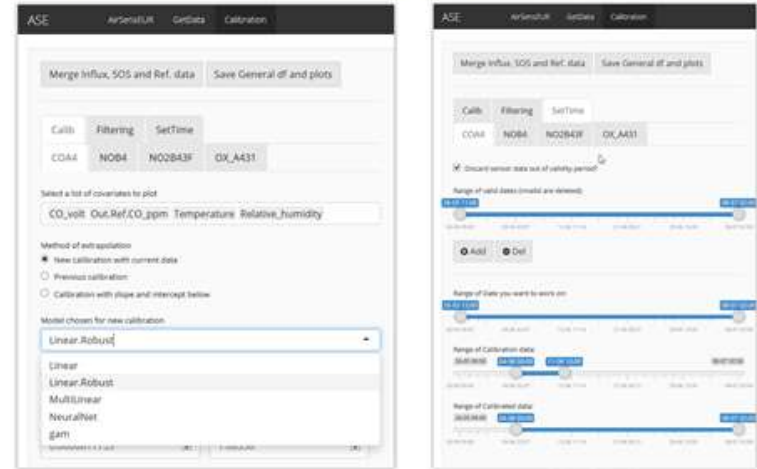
ASE AirSensEUR GetData Calibration

Merge Influx, SOS and Ref. data Save General df and plots

Calib Filtering SetTime

COA4 NOB4 NO2B43F OX_A431

Select a list of covariates to plot

CO_volt Out.Ref.CO_ppm Temperature Relative_humidity

Method of extrapolation

New calibration with current data

Previous calibration

Calibration with slope and intercept below

Model chosen for new calibration

Linear.Robust

Linear

Linear.Robust

MultiLinear

NeuralNet

gam

ASE AirSensEUR GetData Calibration

Merge Influx, SOS and Ref. data Save General df and plots

Calib Filtering SetTime

COA4 NOB4 NO2B43F OX_A431

Discard sensor data out of validity period

Range of valid dates (invalid are deleted)

Add Del

Range of Date you want to work on

Range of Calibration data

Range of Calibrated data